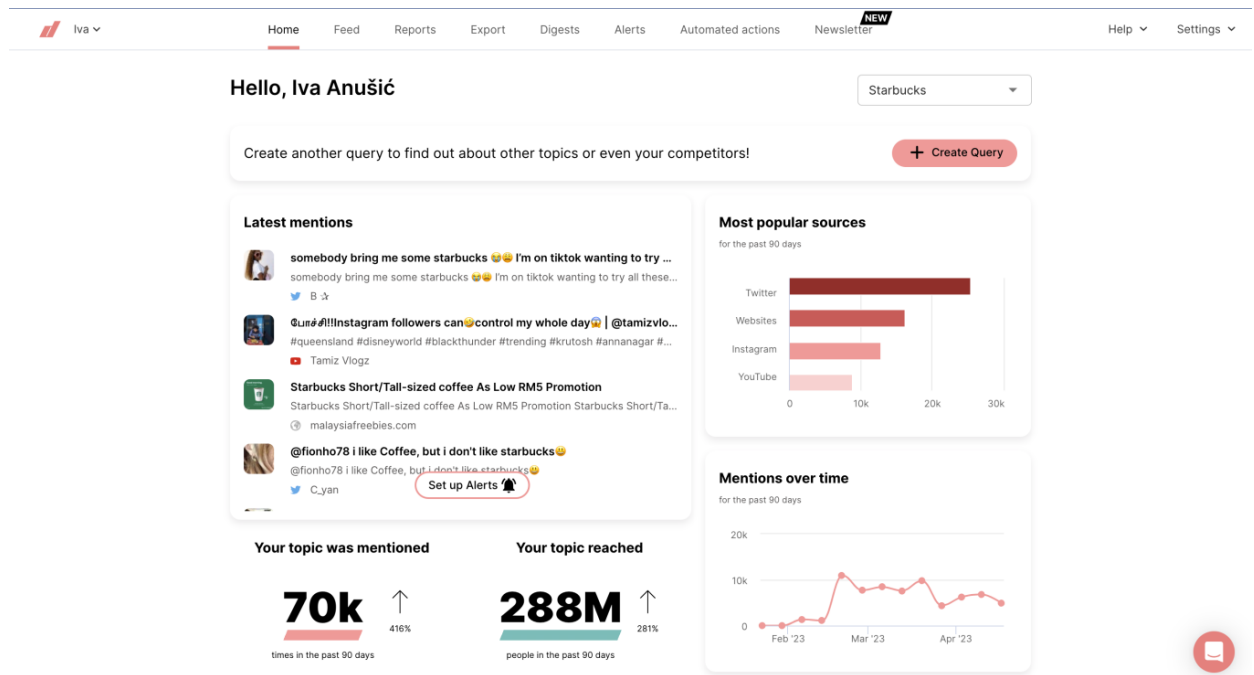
Iva

Home Feed Reports Export Digests Alerts Automated actions Newsletter NEW

Help Settings

Hello, Iva Anušić

Starbucks

Create another query to find out about other topics or even your competitors!

Create Query

Latest mentions

somebody bring me some starbucks 😂😩 I'm on tiktok wanting to try ...
somebody bring me some starbucks 😂😩 I'm on tiktok wanting to try all these...
B ✰

Ꮯυяѕє∂!!!Instagram followers can😡control my whole day😱 | @tamizvlo...
#queensland #disneyworld #blackthunder #trending #krutosh #annanagar #...
Tamiz Vlogz

Starbucks Short/Tall-sized coffee As Low RM5 Promotion
Starbucks Short/Tall-sized coffee As Low RM5 Promotion Starbucks Short/Ta...
malaysiafreebies.com

@fionho78 i like Coffee, but i don't like starbucks😀
@fionho78 i like Coffee, but i don't like starbucks😀
C_yan

Set up Alerts

Most popular sources
for the past 90 days

Twitter
Websites
Instagram
YouTube
0 10k 20k 30k

Mentions over time
for the past 90 days

20k
10k
0
Feb '23 Mar '23 Apr '23

Your topic was mentioned
70k
416%
times in the past 90 days

Your topic reached
288M
281%
people in the past 90 days